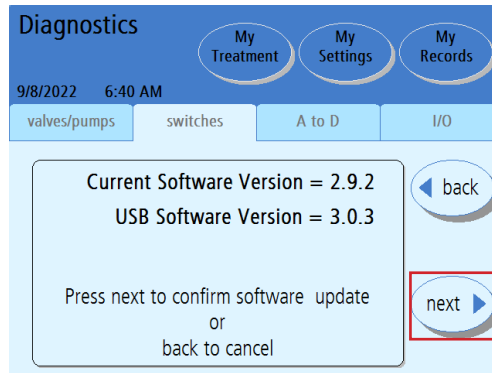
Diagnostics

My Treatment

My Settings

My Records

9/8/2022 6:40 AM

valves/pumps

switches

A to D

I/O

Current Software Version = 2.9.2

USB Software Version = 3.0.3

Press next to confirm software update
or
back to cancel

back

next